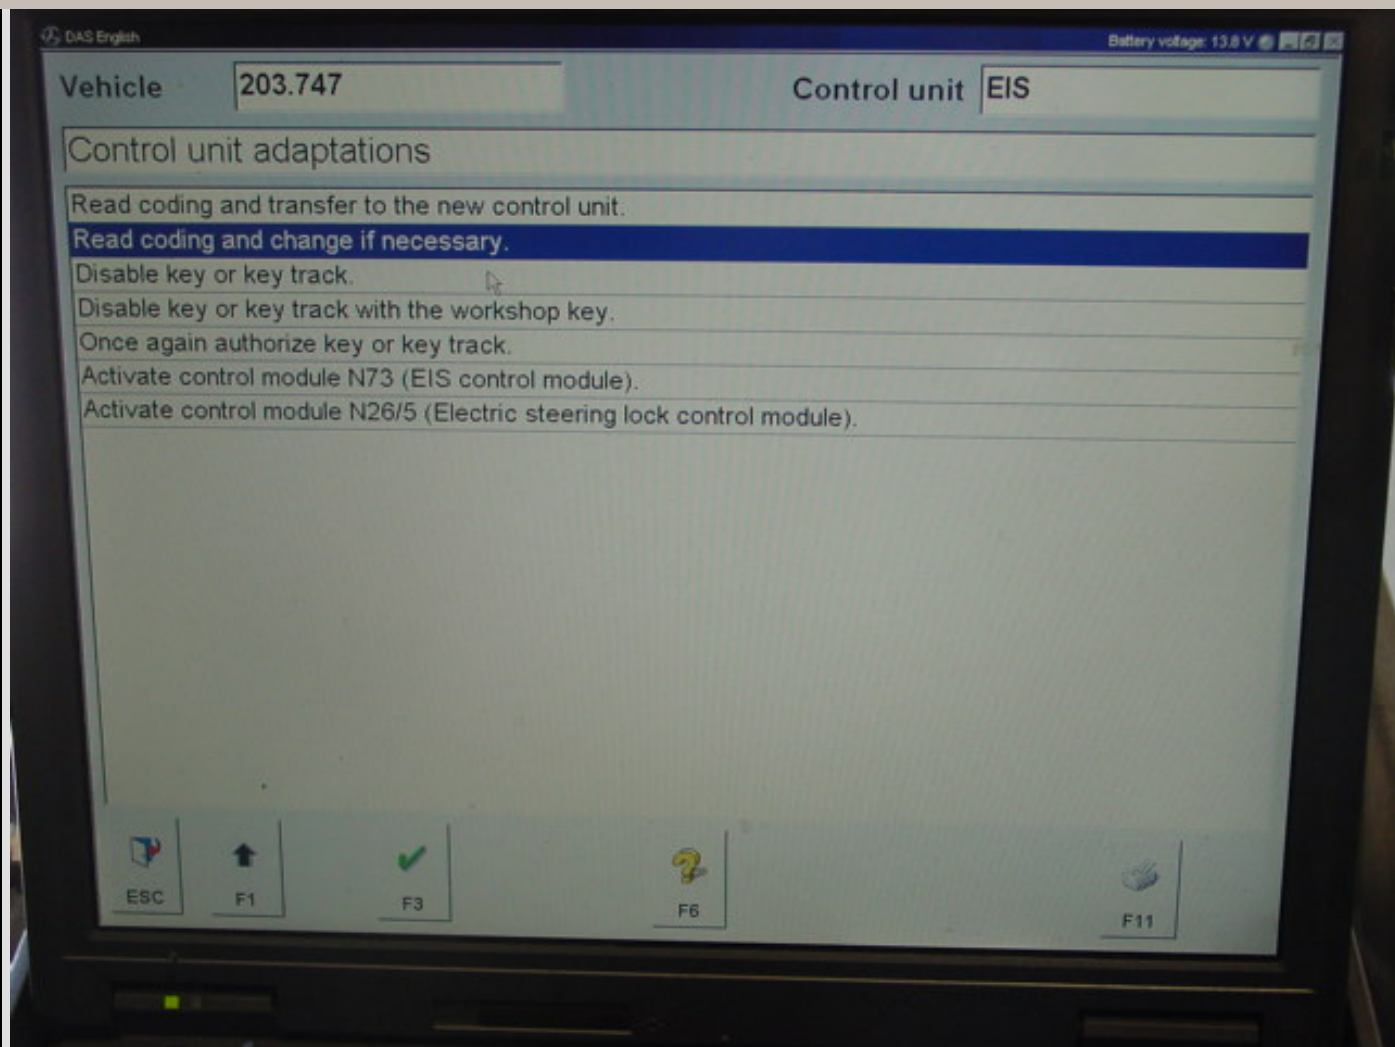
DAS English

Battery voltage: 13.8 V

Vehicle 203.747

Control unit EIS

Control unit adaptations

Read coding and transfer to the new control unit.
Read coding and change if necessary.
Disable key or key track.
Disable key or key track with the workshop key.
Once again authorize key or key track.
Activate control module N73 (EIS control module).
Activate control module N26/5 (Electric steering lock control module).

ESC
F1
F3
F6
F11